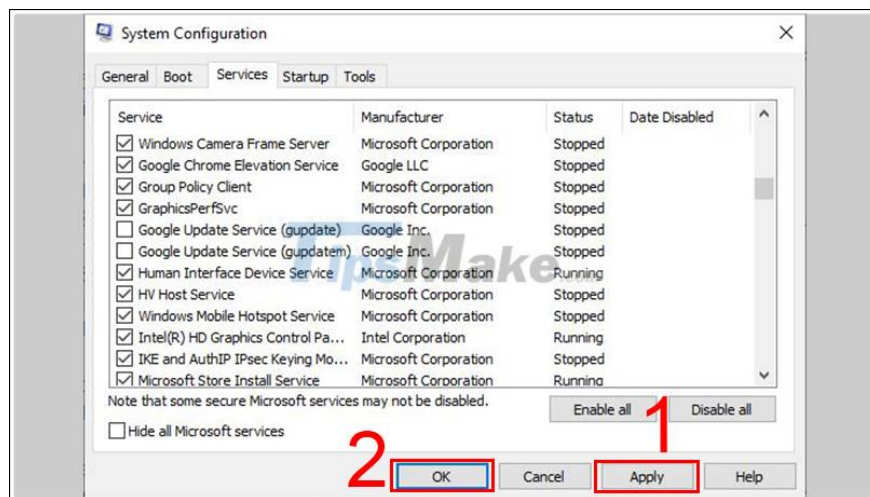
System Configuration

General Boot Services Startup Tools

| Service | Manufacturer | Status | Date Disabled |
|---|---|---|---|
| Windows Camera Frame Server | Microsoft Corporation | Stopped | |
| Google Chrome Elevation Service | Google LLC | Stopped | |
| Group Policy Client | Microsoft Corporation | Stopped | |
| GraphicsPerfSvc | Microsoft Corporation | Stopped | |
| Google Update Service (gupdate) | Google Inc. | Stopped | |
| Google Update Service (gupdatem) | Google Inc. | Stopped | |
| Human Interface Device Service | Microsoft Corporation | Running | |
| HV Host Service | Microsoft Corporation | Stopped | |
| Windows Mobile Hotspot Service | Microsoft Corporation | Stopped | |
| Intel(R) HD Graphics Control Pa... | Intel Corporation | Running | |
| IKE and AuthIP IPsec Keying Mo... | Microsoft Corporation | Stopped | |
| Microsoft Store Install Service | Microsoft Corporation | Running | |

Note that some secure Microsoft services may not be disabled.

Enable all Disable all

Hide all Microsoft services

TipsMake

1

2

OK Cancel Apply Help